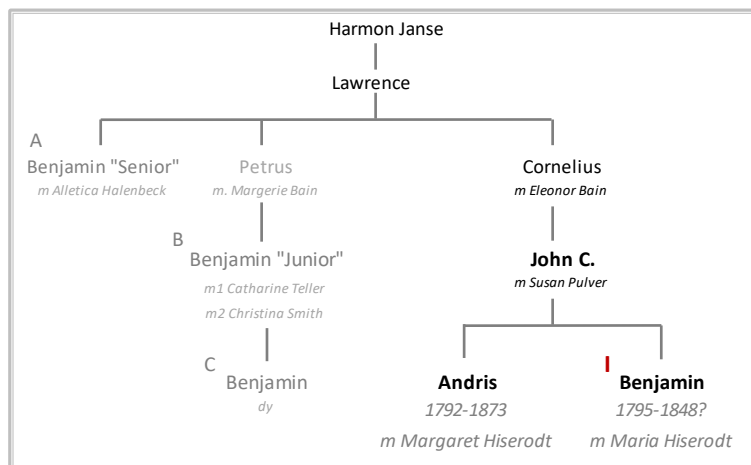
Harmon Janse

Lawrence

A
Benjamin "Senior"
m Alletica Halenbeck

Petrus
m. Margerie Bain

B
Benjamin "Junior"
m1 Catharine Teller
m2 Christina Smith

C
Benjamin
dy

Cornelius
m Eleonor Bain

**John C.**
m Susan Pulver

**Andris**
1792-1873
m Margaret Hiserodt

I
**Benjamin**
1795-1848?
m Maria Hiserodt